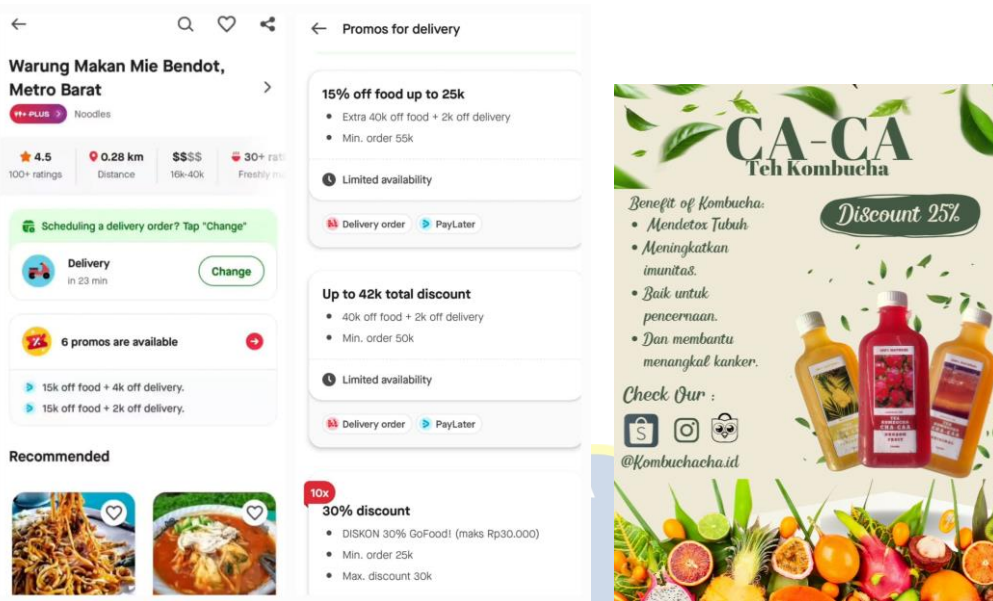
Warung Makan Mie Bendot, Metro Barat

PLUS Noodles

4.5
100+ ratings

0.28 km
Distance

$$$$
16k-40k

30+ rat
Freshly m

Scheduling a delivery order? Tap "Change"

Delivery
in 23 min

Change

6 promos are available

15k off food + 4k off delivery.
15k off food + 2k off delivery.

Recommended

Promos for delivery

15% off food up to 25k
• Extra 40k off food + 2k off delivery
• Min. order 55k

Limited availability

Delivery order
PayLater

Up to 42k total discount
• 40k off food + 2k off delivery
• Min. order 50k

Limited availability

Delivery order
PayLater

10x
30% discount
• DISKON 30% GoFood! (maks Rp30.000)
• Min. order 25k
• Max. discount 30k

CA-CA
Teh Kombucha

Benefit of Kombucha:
• Mendetox Tubuh
• Meningkatkan imunitas.
• Baik untuk pencernaan.
• Dan membantu menangkal kanker.

Discount 25%

Check Our :

@Kombuchacha.id